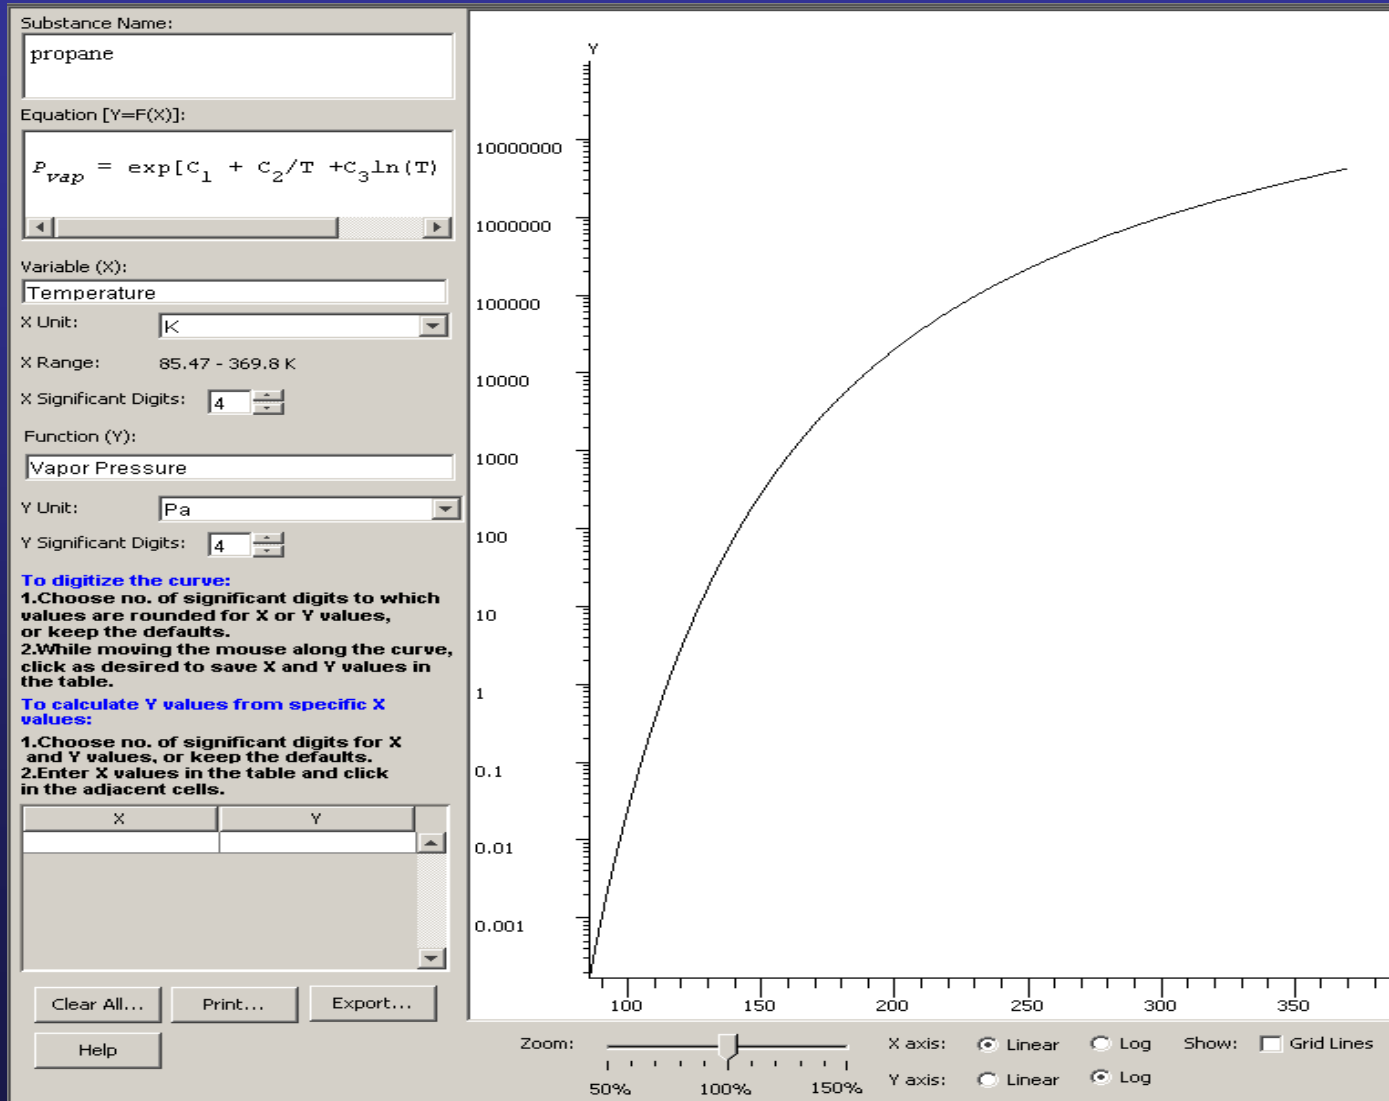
Substance Name:

propane

Equation [Y=F(X)]:

$P_{vap} = \exp[C_1 + C_2/T + C_3\ln(T)$

Variable (X):

Temperature

X Unit: K

X Range: 85.47 - 369.8 K

X Significant Digits: 4

Function (Y):

Vapor Pressure

Y Unit: Pa

Y Significant Digits: 4

To digitize the curve:

1.Choose no. of significant digits to which values are rounded for X or Y values, or keep the defaults.
2.While moving the mouse along the curve, click as desired to save X and Y values in the table.

To calculate Y values from specific X values:

1.Choose no. of significant digits for X and Y values, or keep the defaults.
2.Enter X values in the table and click in the adjacent cells.

| X | Y |
|---|---|
| | |

Clear All... Print... Export...

Help

Y

10000000
1000000
100000
10000
1000
100
10
1
0.1
0.01
0.001

100 150 200 250 300 350

Zoom: 50% 100% 150%

X axis: Linear Log

Y axis: Linear Log

Show: Grid Lines